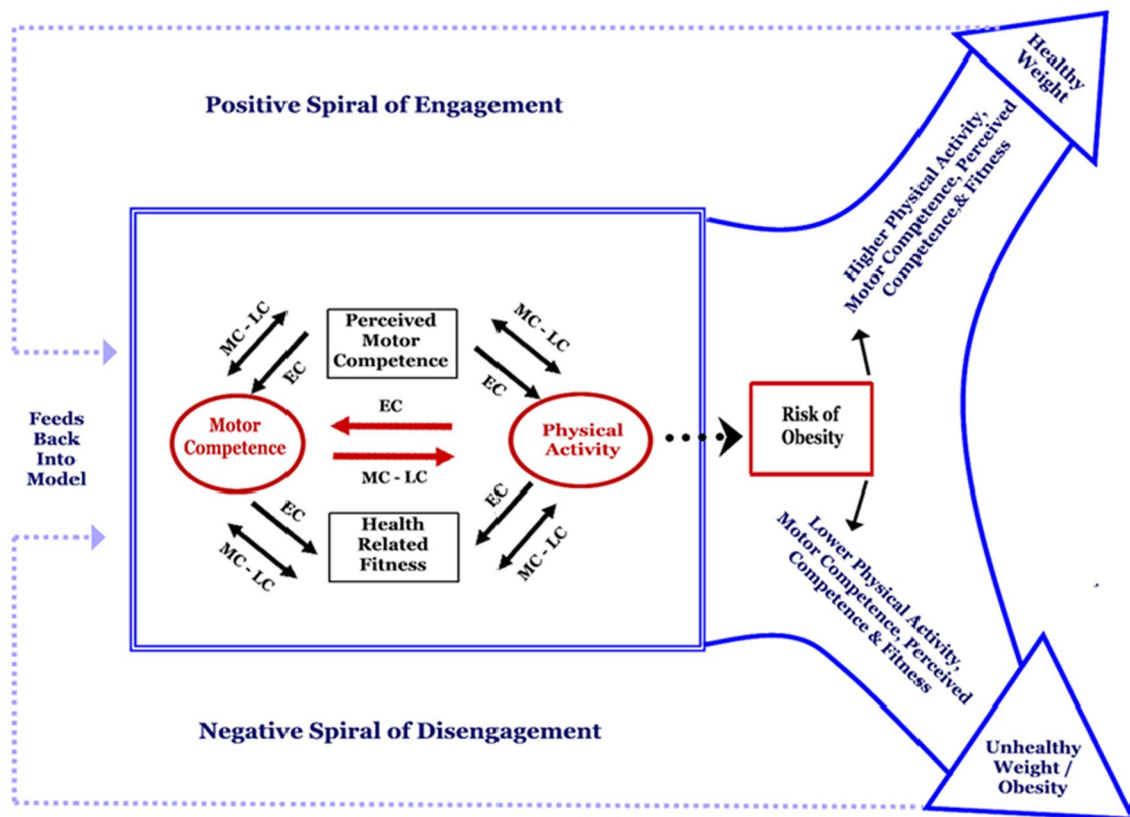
Positive Spiral of Engagement

Healthy Weight

Higher Physical Activity, Motor Competence, Perceived Competence,& Fitness

MC - LC

EC

Perceived Motor Competence

MC - LC

EC

Feeds Back Into Model

Motor Competence

EC

MC - LC

Physical Activity

Risk of Obesity

EC

MC - LC

Health Related Fitness

EC

MC - LC

Lower Physical Activity, Motor Competence, Perceived Competence & Fitness

Negative Spiral of Disengagement

Unhealthy Weight / Obesity